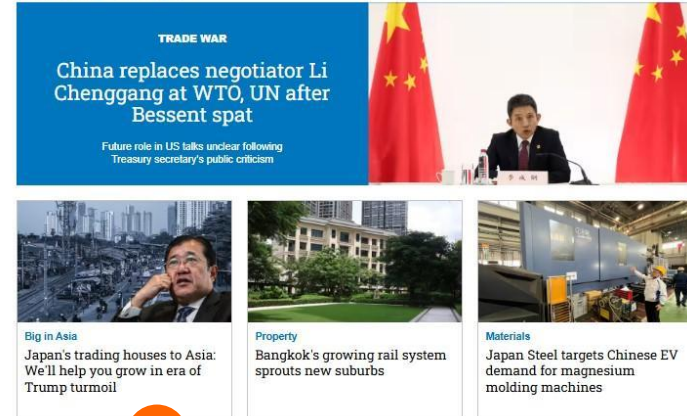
TRADE WAR

China replaces negotiator Li Chenggang at WTO, UN after Bessent spat

Future role in US talks unclear following Treasury secretary's public criticism

李成钢

Big in Asia

Japan's trading houses to Asia: We'll help you grow in era of Trump turmoil

Property

Bangkok's growing rail system sprouts new suburbs

Materials

Japan Steel targets Chinese EV demand for magnesium molding machines